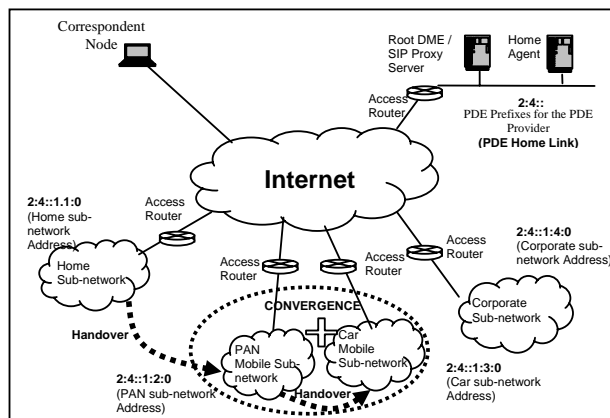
Correspondent Node

Root DME / SIP Proxy Server

Home Agent

Access Router

2:4::
PDE Prefixes for the PDE Provider
(PDE Home Link)

Internet

2:4::1.1:0
(Home sub-network Address)

Access Router

Home Sub-network

Access Router

Access Router

2:4::1:4:0
(Corporate sub-network Address)

CONVERGENCE

Corporate Sub-network

Handover

PAN Mobile Sub-network

Car Mobile Sub-network

2:4::1:3:0
(Car sub-network Address)

2:4::1:2:0
(PAN sub-network Address)

Handover